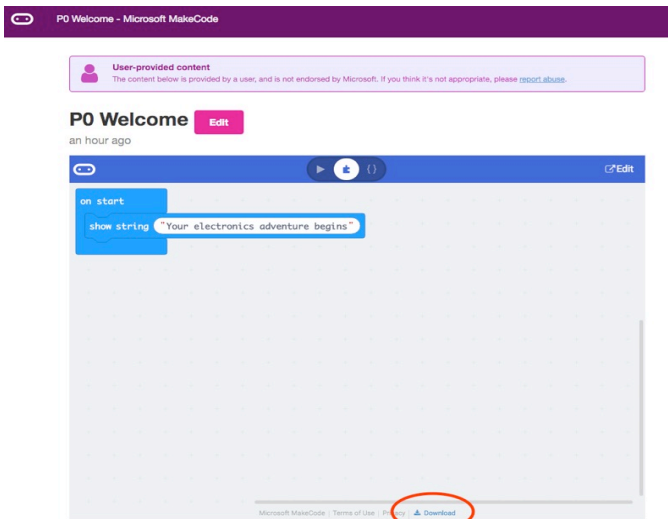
P0 Welcome - Microsoft MakeCode

User-provided content
The content below is provided by a user, and is not endorsed by Microsoft. If you think it's not appropriate, please report abuse.

P0 Welcome Edit
an hour ago

{ }

Edit

on start
show string "Your electronics adventure begins"

Microsoft MakeCode | Terms of Use | Privacy | Download